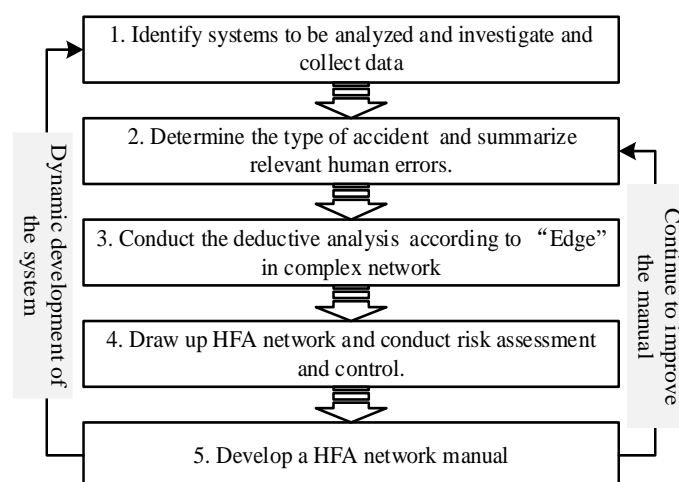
1. Identify systems to be analyzed and investigate and collect data

2. Determine the type of accident and summarize relevant human errors.

3. Conduct the deductive analysis according to “Edge” in complex network

4. Draw up HFA network and conduct risk assessment and control.

5. Develop a HFA network manual

Dynamic development of the system

Continue to improve the manual